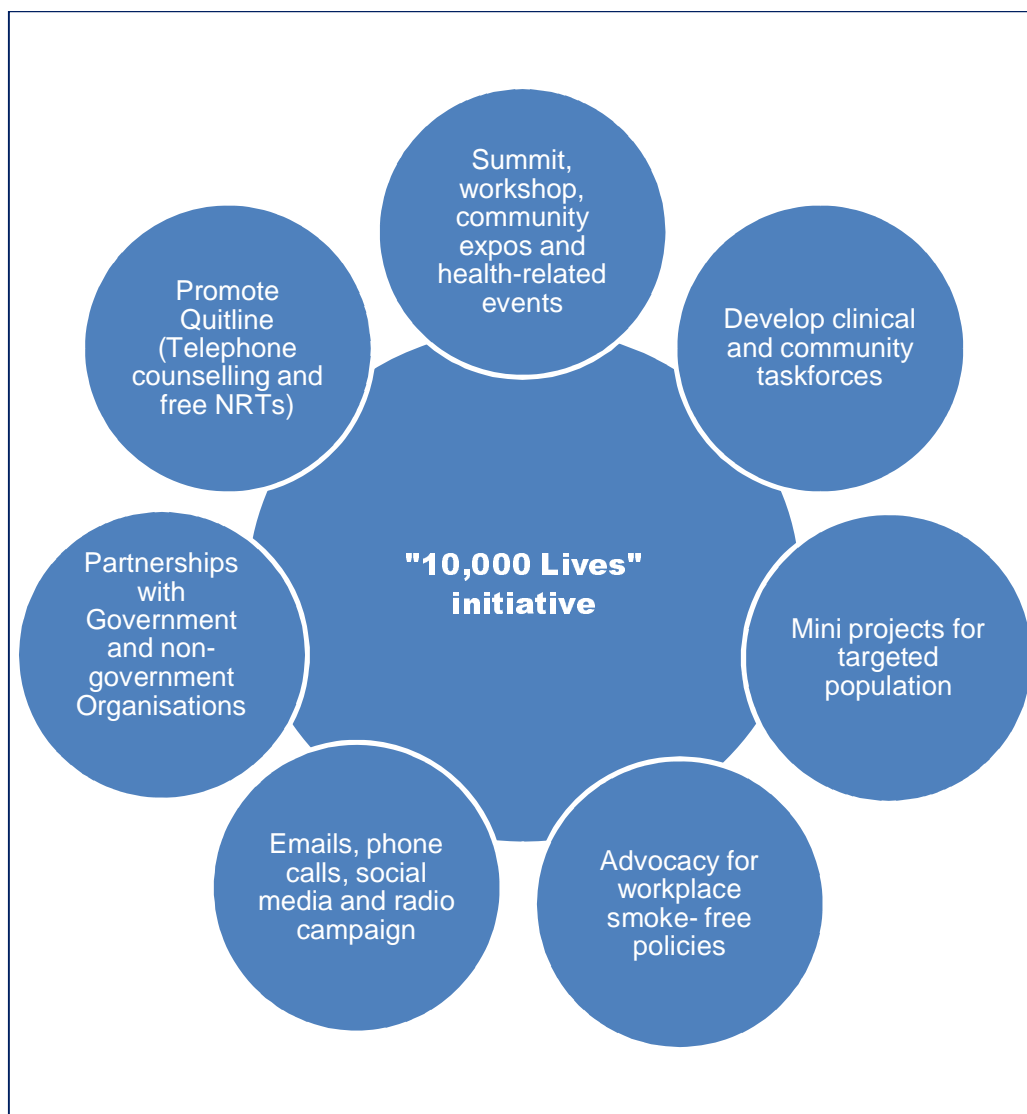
Summit, workshop, community expos and health-related events

Develop clinical and community taskforces

Mini projects for targeted population

Advocacy for workplace smoke- free policies

Emails, phone calls, social media and radio campaign

Partnerships with Government and non-government Organisations

Promote Quitline (Telephone counselling and free NRTs)

"10,000 Lives" initiative